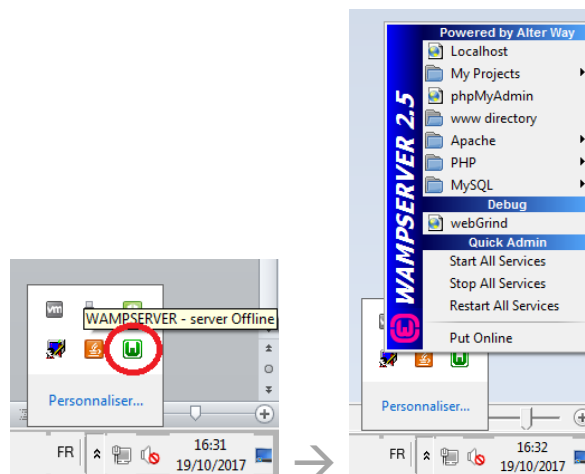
WAMPSERVER - server Offline

Personnaliser...

FR

16:31
19/10/2017

Powered by Alter Way
Localhost
My Projects
phpMyAdmin
www directory
Apache
PHP
MySQL
Debug
webGrind
Quick Admin
Start All Services
Stop All Services
Restart All Services
Put Online

WAMPSERVER 2.5

Personnaliser...

FR

16:32
19/10/2017